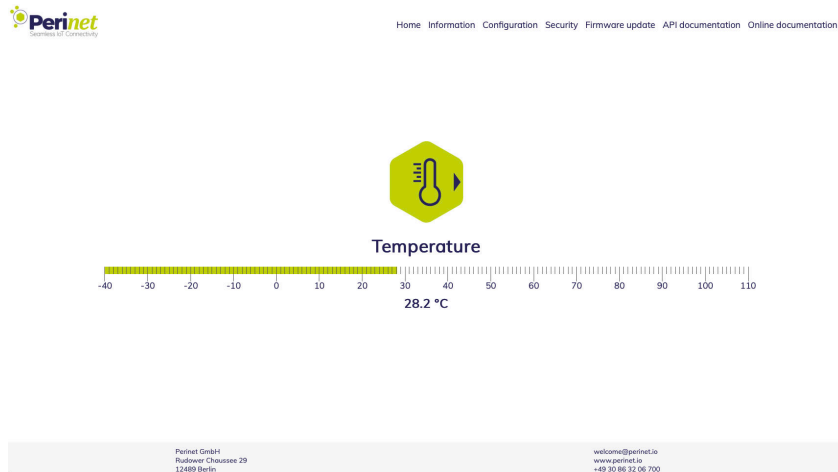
Perinet
Seamless IoT Connectivity

Home Information Configuration Security Firmware update API documentation Online documentation

Temperature

-40 -30 -20 -10 0 10 20 30 40 50 60 70 80 90 100 110

28.2 °C

Perinet GmbH
Rudower Chaussee 29
12489 Berlin

welcome@perinet.io
www.perinet.io
+49 30 86 32 06 700